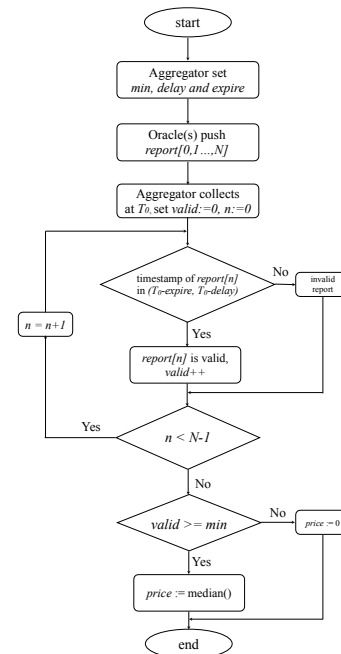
start

Aggregator set *min, delay and expire*

Oracle(s) push *report[0,1...,N]*

Aggregator collects at $T_0$, set *valid:=0, n:=0*

timestamp of *report[n]* in ($T_0$-*expire*, $T_0$-*delay*)

No

invalid report

Yes

*report[n]* is valid, *valid*++

$n = n+1$

Yes

$n < N-1$

No

*valid* >= *min*

No

*price* := 0

Yes

*price* := median()

end